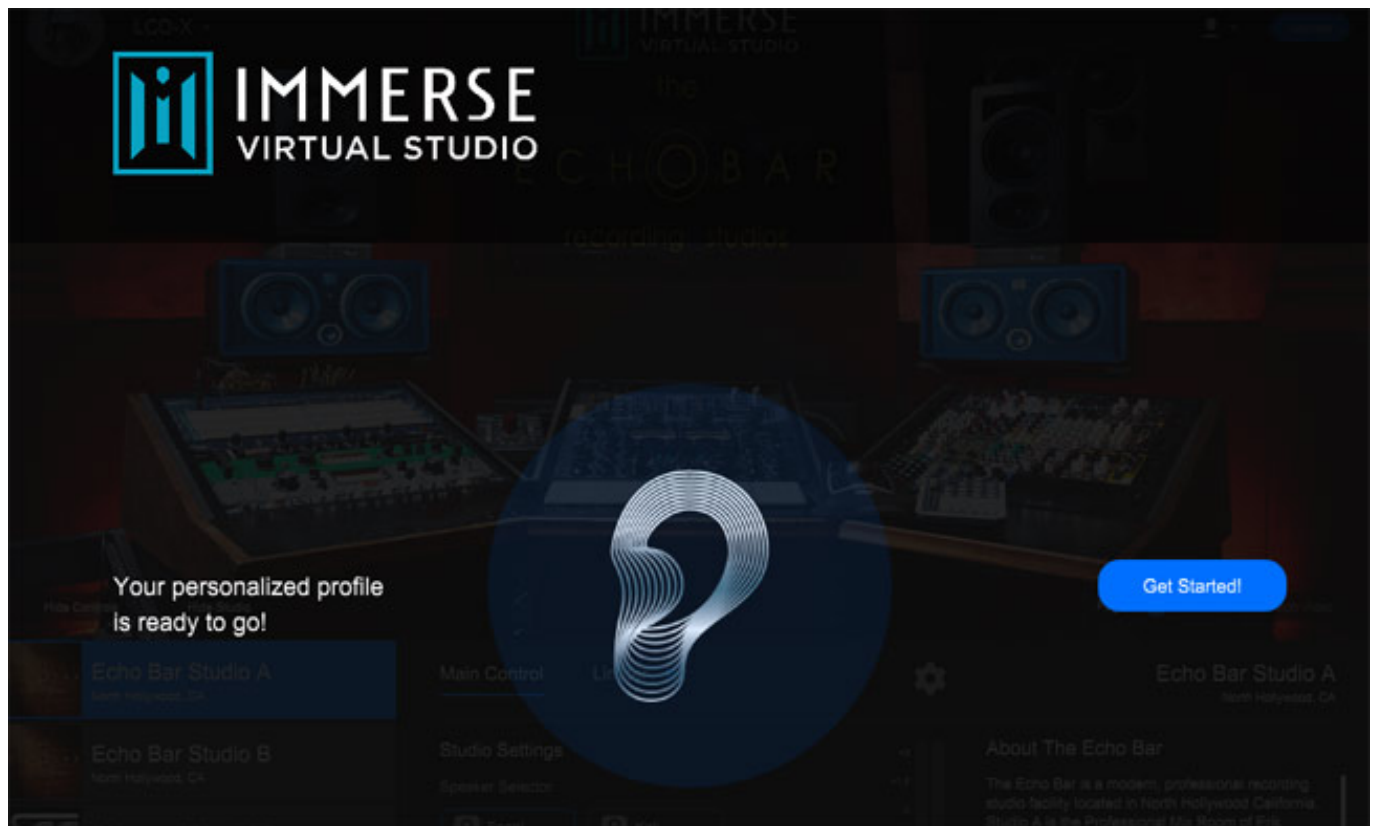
IMMERSE
VIRTUAL STUDIO

LCO-X

IMMERSE
VIRTUAL STUDIO

the
ECHOBAR
recording studios

Your personalized profile is ready to go!

Get Started!

Echo Bar Studio A
North Hollywood, CA

Echo Bar Studio B
North Hollywood, CA

Main Control

Studio Settings

Speaker Selector

Echo Bar Studio A
North Hollywood, CA

About The Echo Bar

The Echo Bar is a modern, professional recording studio facility located in North Hollywood California. Studio A is the Professional Mix Room of Erik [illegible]